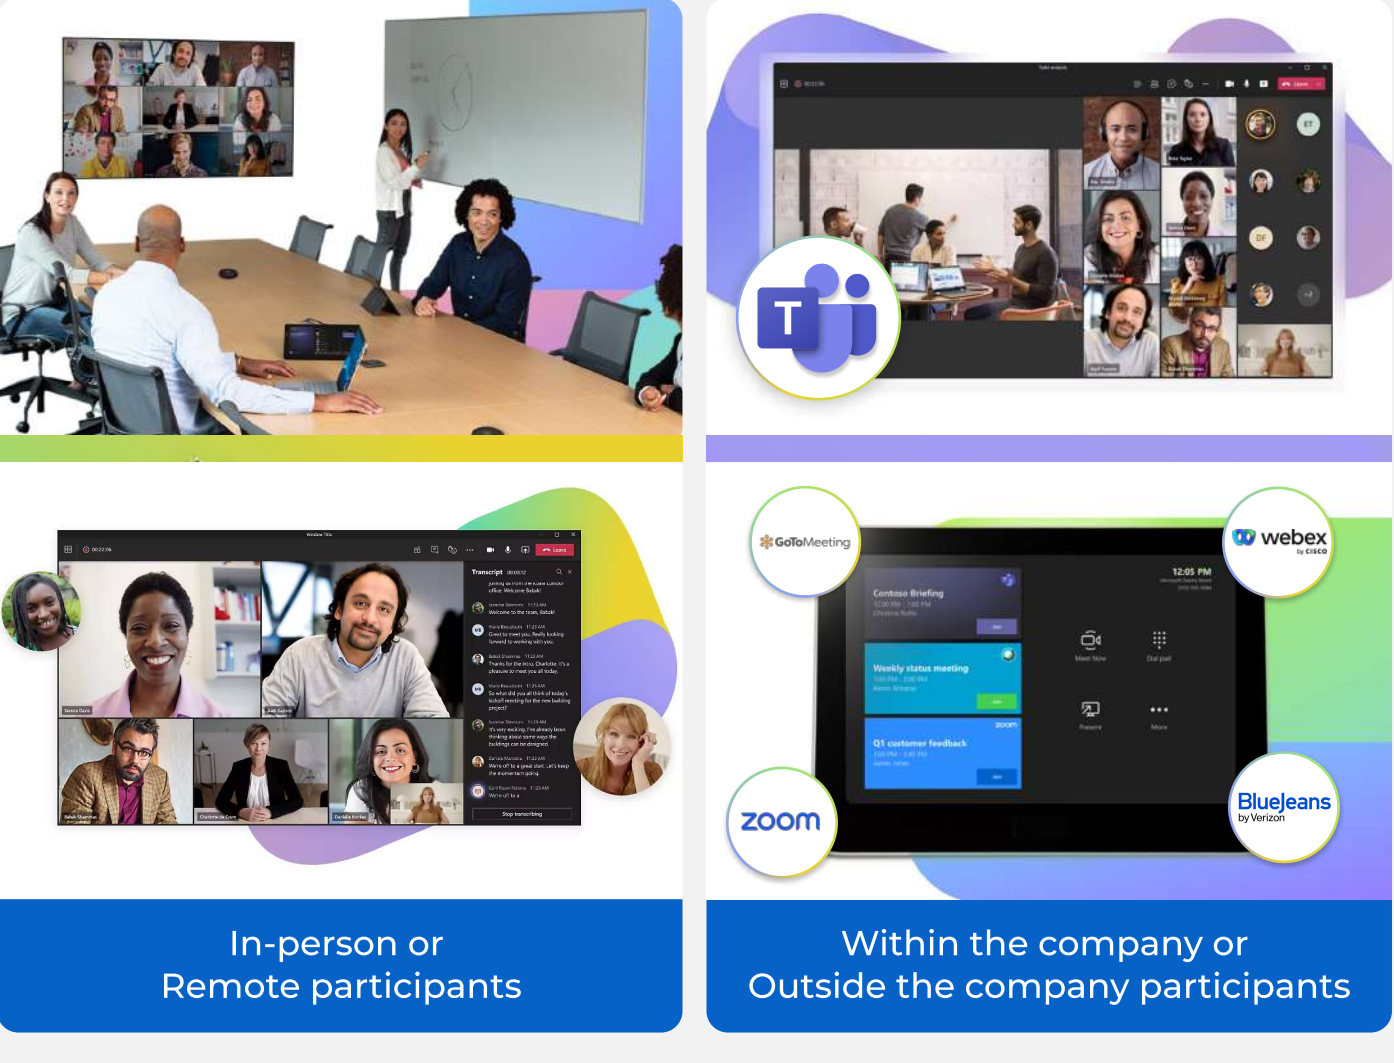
Transcript

GoToMeeting

webex by CISCO

Contoso Briefing

12:05 PM

Weekly status meeting

Q1 customer feedback

zoom

BlueJeans by Verizon

In-person or
Remote participants

Within the company or
Outside the company participants